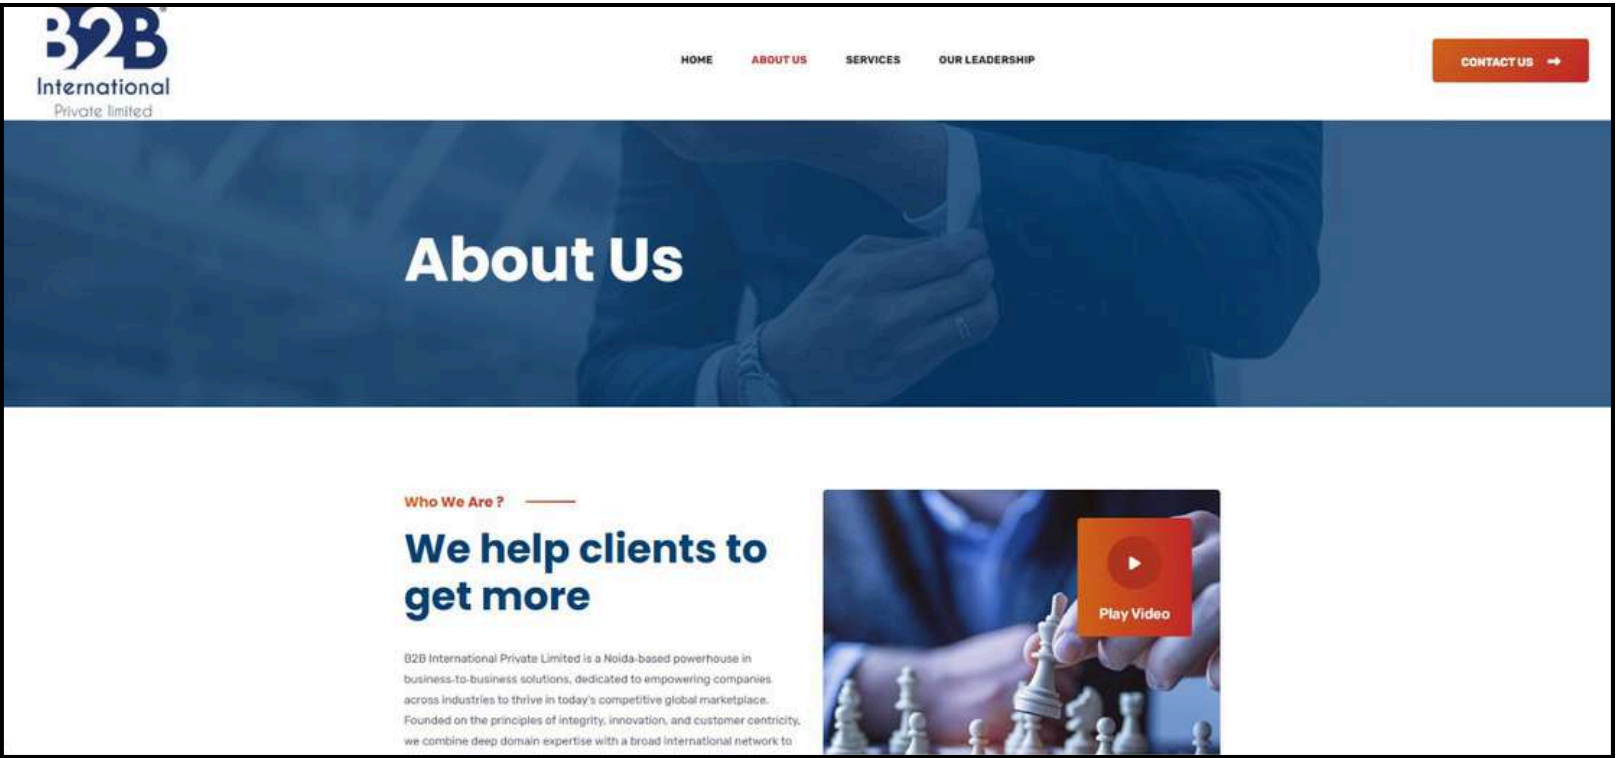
B2B International Private limited

HOME ABOUT US SERVICES OUR LEADERSHIP

CONTACT US

About Us

Who We Are ?

We help clients to get more

B2B International Private Limited is a Noida-based powerhouse in business-to-business solutions, dedicated to empowering companies across industries to thrive in today's competitive global marketplace. Founded on the principles of integrity, innovation, and customer centricity, we combine deep domain expertise with a broad international network to

Play Video